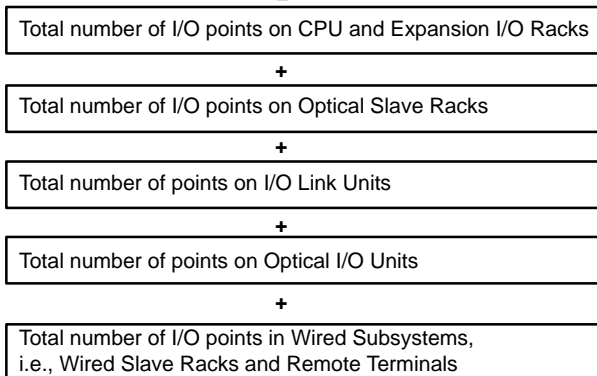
Total number of I/O points on CPU and Expansion I/O Racks

+

Total number of I/O points on Optical Slave Racks

+

Total number of points on I/O Link Units

+

Total number of points on Optical I/O Units

+

Total number of I/O points in Wired Subsystems, i.e., Wired Slave Racks and Remote Terminals